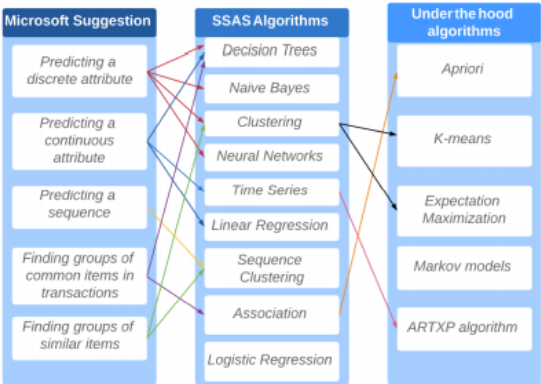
Microsoft Suggestion

Predicting a discrete attribute

Predicting a continuous attribute

Predicting a sequence

Finding groups of common items in transactions

Finding groups of similar items

SSAS Algorithms

Decision Trees

Naive Bayes

Clustering

Neural Networks

Time Series

Linear Regression

Sequence Clustering

Association

Logistic Regression

Under the hood algorithms

Apriori

K-means

Expectation Maximization

Markov models

ARTXP algorithm